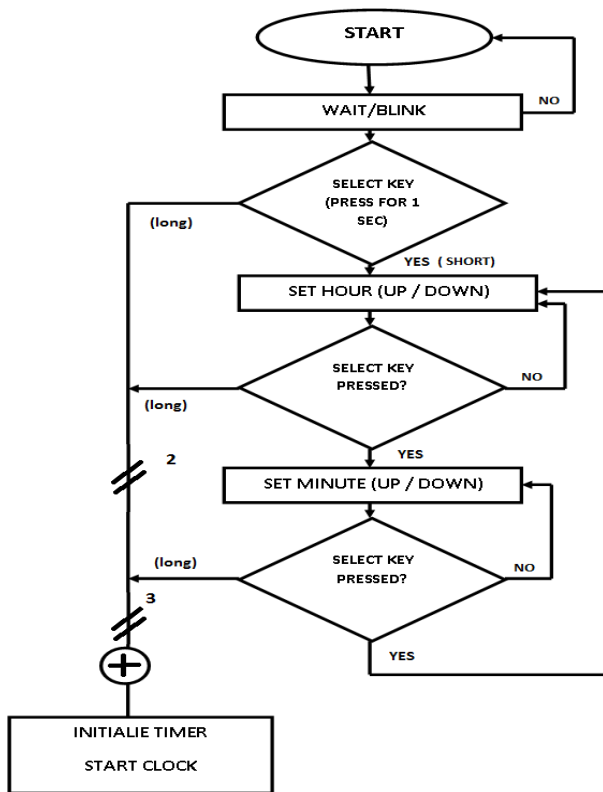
START

WAIT/BLINK

NO

SELECT KEY (PRESS FOR 1 SEC)

(long)

YES ( SHORT)

SET HOUR (UP / DOWN)

SELECT KEY PRESSED?

NO

(long)

YES

2

SET MINUTE (UP / DOWN)

SELECT KEY PRESSED?

(long)

NO

3

YES

INITIALIE TIMER

START CLOCK